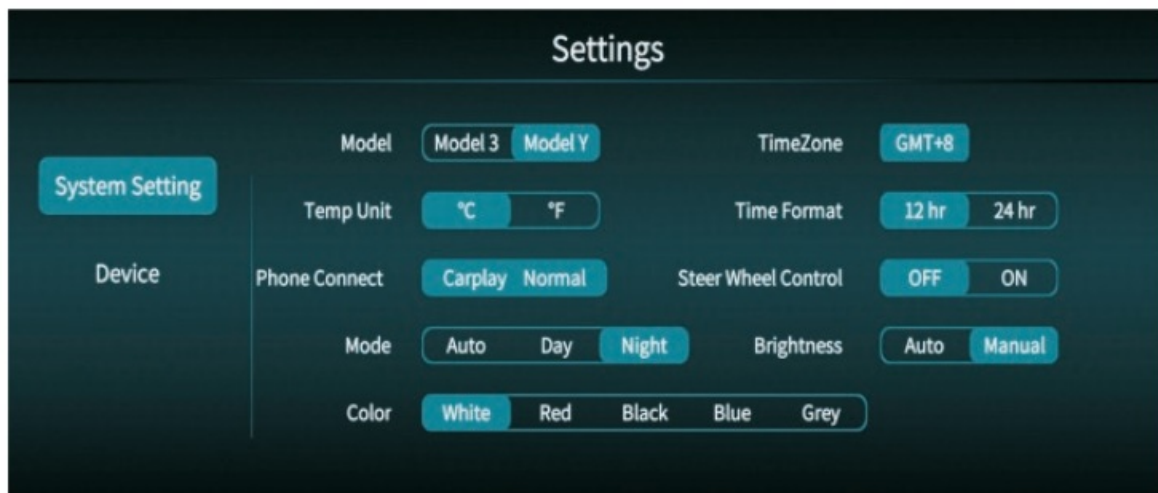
Settings

System Setting

Device

Model Model 3 Model Y

TimeZone GMT+8

Temp Unit ℃ ℉

Time Format 12 hr 24 hr

Phone Connect Carplay Normal

Steer Wheel Control OFF ON

Mode Auto Day Night

Brightness Auto Manual

Color White Red Black Blue Grey